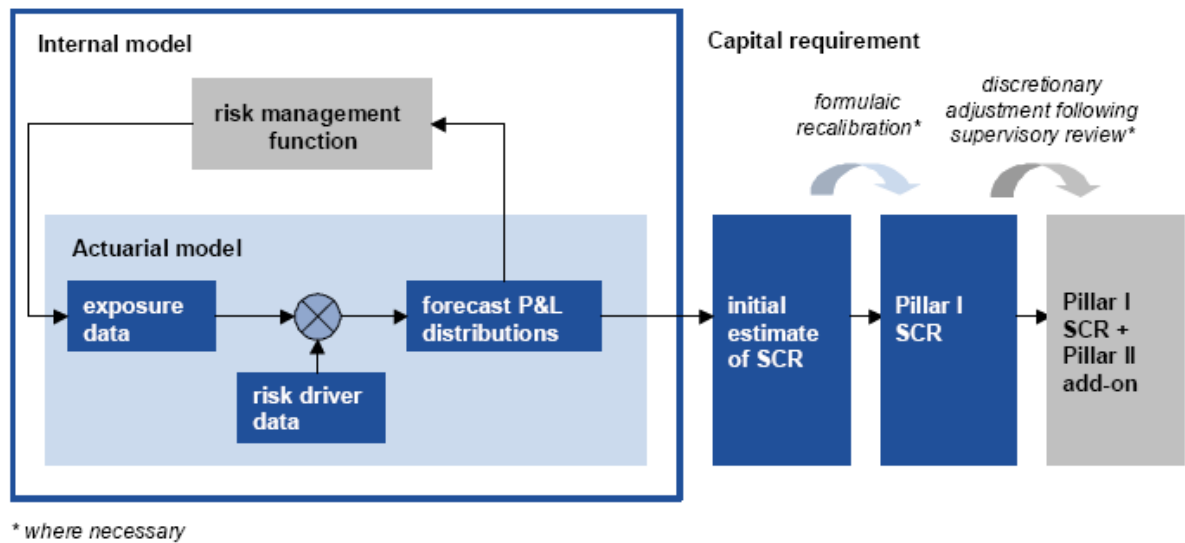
Internal model

risk management function

Actuarial model

exposure data

risk driver data

forecast P&L distributions

Capital requirement

formulaic recalibration*

discretionary adjustment following supervisory review*

initial estimate of SCR

Pillar I SCR

Pillar I SCR + Pillar II add-on

* where necessary